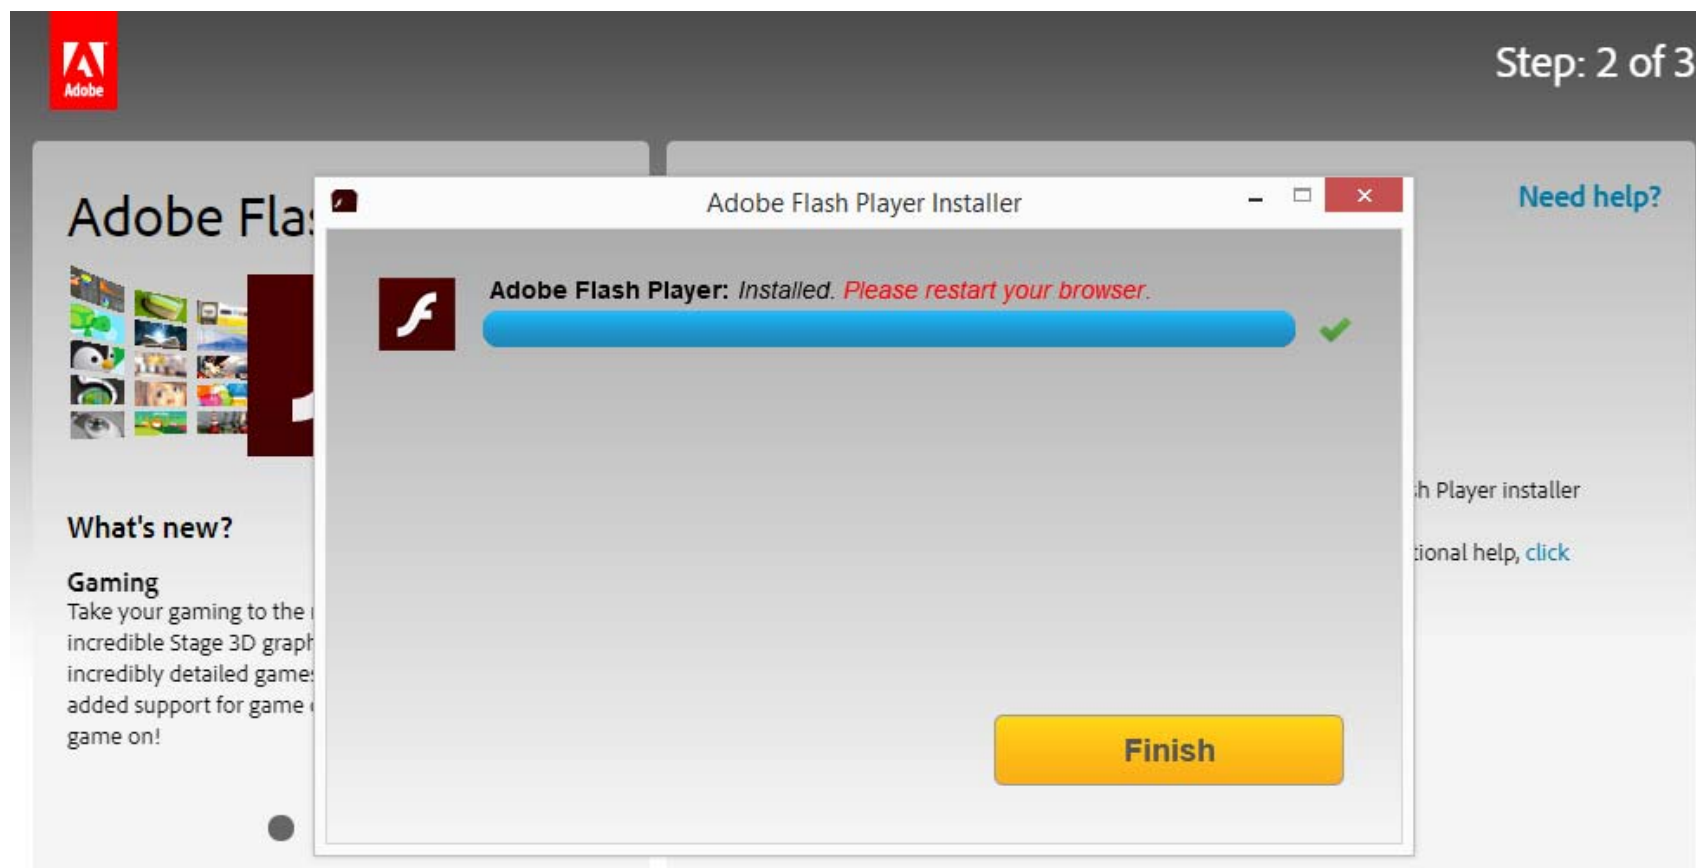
Adobe

Step: 2 of 3

Adobe Fla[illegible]

What's new?

Gaming
Take your gaming to the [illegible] incredible Stage 3D graph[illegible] incredibly detailed game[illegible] added support for game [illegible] game on!

Adobe Flash Player Installer

Adobe Flash Player: Installed. Please restart your browser.

Finish

Need help?

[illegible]h Player installer

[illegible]ional help, click